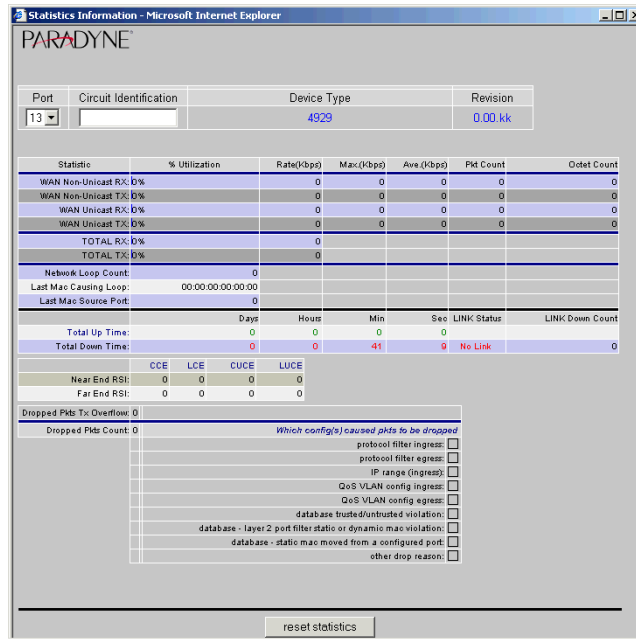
Statistics Information - Microsoft Internet Explorer

PARADYNE

| Port | Circuit Identification | Device Type | Revision |
|---|---|---|---|
| 13 | | 4929 | 0.00.kk |

| Statistic | % Utilization | Rate(Kbps) | Max.(Kbps) | Ave.(Kbps) | Pkt Count | Octet Count |
|---|---|---|---|---|---|---|
| WAN Non-Unicast RX: | 0% | 0 | 0 | 0 | 0 | 0 |
| WAN Non-Unicast TX: | 0% | 0 | 0 | 0 | 0 | 0 |
| WAN Unicast RX: | 0% | 0 | 0 | 0 | 0 | 0 |
| WAN Unicast TX: | 0% | 0 | 0 | 0 | 0 | 0 |
| TOTAL RX: | 0% | 0 | | | | |
| TOTAL TX: | 0% | 0 | | | | |

| | |
|---|---|
| Network Loop Count: | 0 |
| Last Mac Causing Loop: | 00:00:00:00:00:00 |
| Last Mac Source Port: | 0 |

| | Days | Hours | Min | Sec | LINK Status | LINK Down Count |
|---|---|---|---|---|---|---|
| Total Up Time: | 0 | 0 | 0 | 0 | | |
| Total Down Time: | 0 | 0 | 41 | 9 | No Link | 0 |

| | CCE | LCE | CUCE | LUCE |
|---|---|---|---|---|
| Near End RSI: | 0 | 0 | 0 | 0 |
| Far End RSI: | 0 | 0 | 0 | 0 |

Dropped Pkts Tx Overflow: 0

Dropped Pkts Count: 0

Which config(s) caused pkts to be dropped
protocol filter ingress:
protocol filter egress:
IP range (ingress):
QoS VLAN config ingress:
QoS VLAN config egress:
database trusted/untrusted violation:
database - layer 2 port filter static or dynamic mac violation:
database - static mac moved from a configured port:
other drop reason:

reset statistics